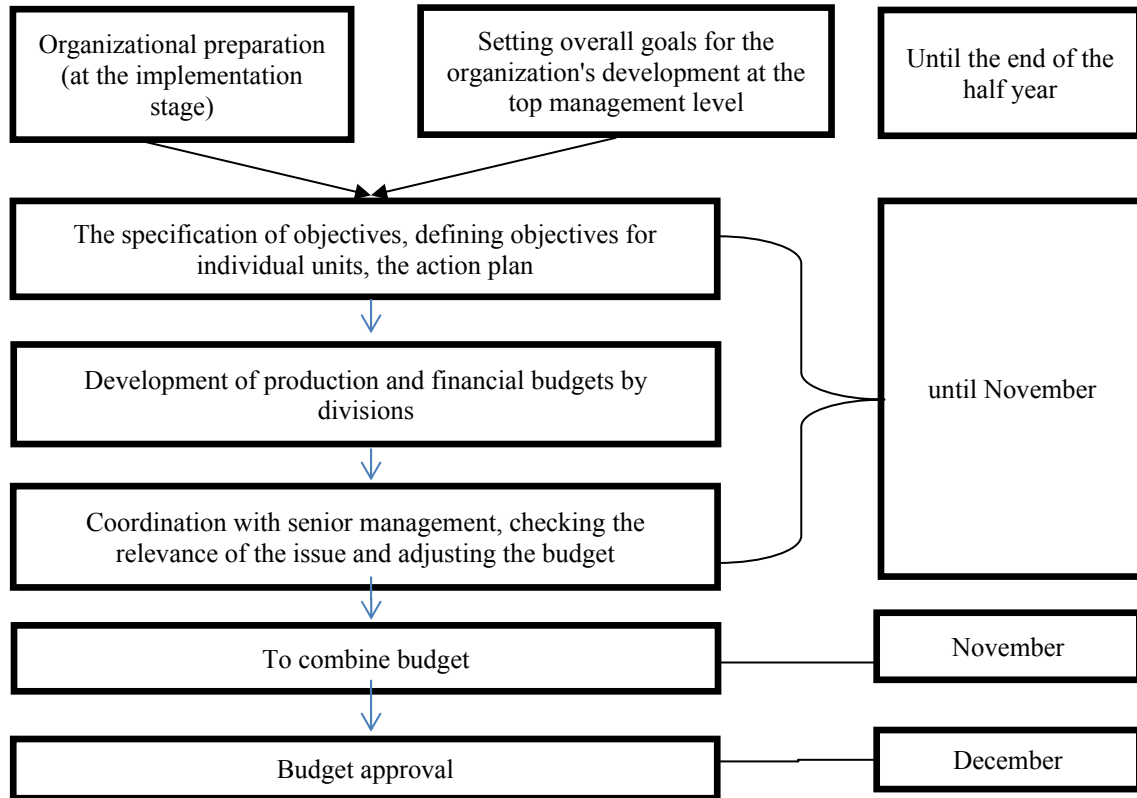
Organizational preparation (at the implementation stage)

Setting overall goals for the organization's development at the top management level

Until the end of the half year

The specification of objectives, defining objectives for individual units, the action plan

Development of production and financial budgets by divisions

Coordination with senior management, checking the relevance of the issue and adjusting the budget

until November

To combine budget

November

Budget approval

December